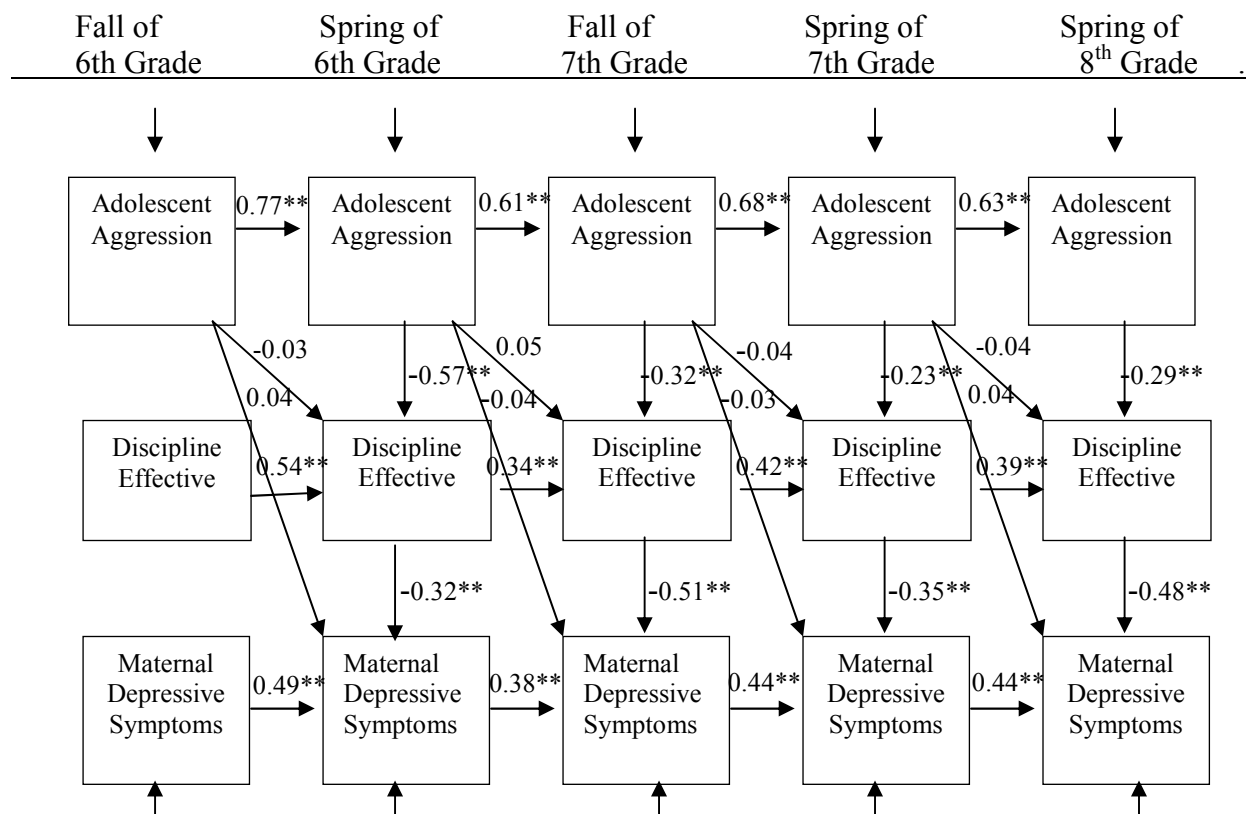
Fall of 6th Grade

Spring of 6th Grade

Fall of 7th Grade

Spring of 7th Grade

Spring of $8^{th}$ Grade .

Adolescent Aggression

0.77**

Adolescent Aggression

0.61**

Adolescent Aggression

0.68**

Adolescent Aggression

0.63**

Adolescent Aggression

-0.03

0.04

-0.57**

0.05

-0.04

-0.32**

-0.04

-0.03

-0.23**

-0.04

0.04

-0.29**

Discipline Effective

0.54**

Discipline Effective

0.34**

Discipline Effective

0.42**

Discipline Effective

0.39**

Discipline Effective

-0.32**

-0.51**

-0.35**

-0.48**

Maternal Depressive Symptoms

0.49**

Maternal Depressive Symptoms

0.38**

Maternal Depressive Symptoms

0.44**

Maternal Depressive Symptoms

0.44**

Maternal Depressive Symptoms